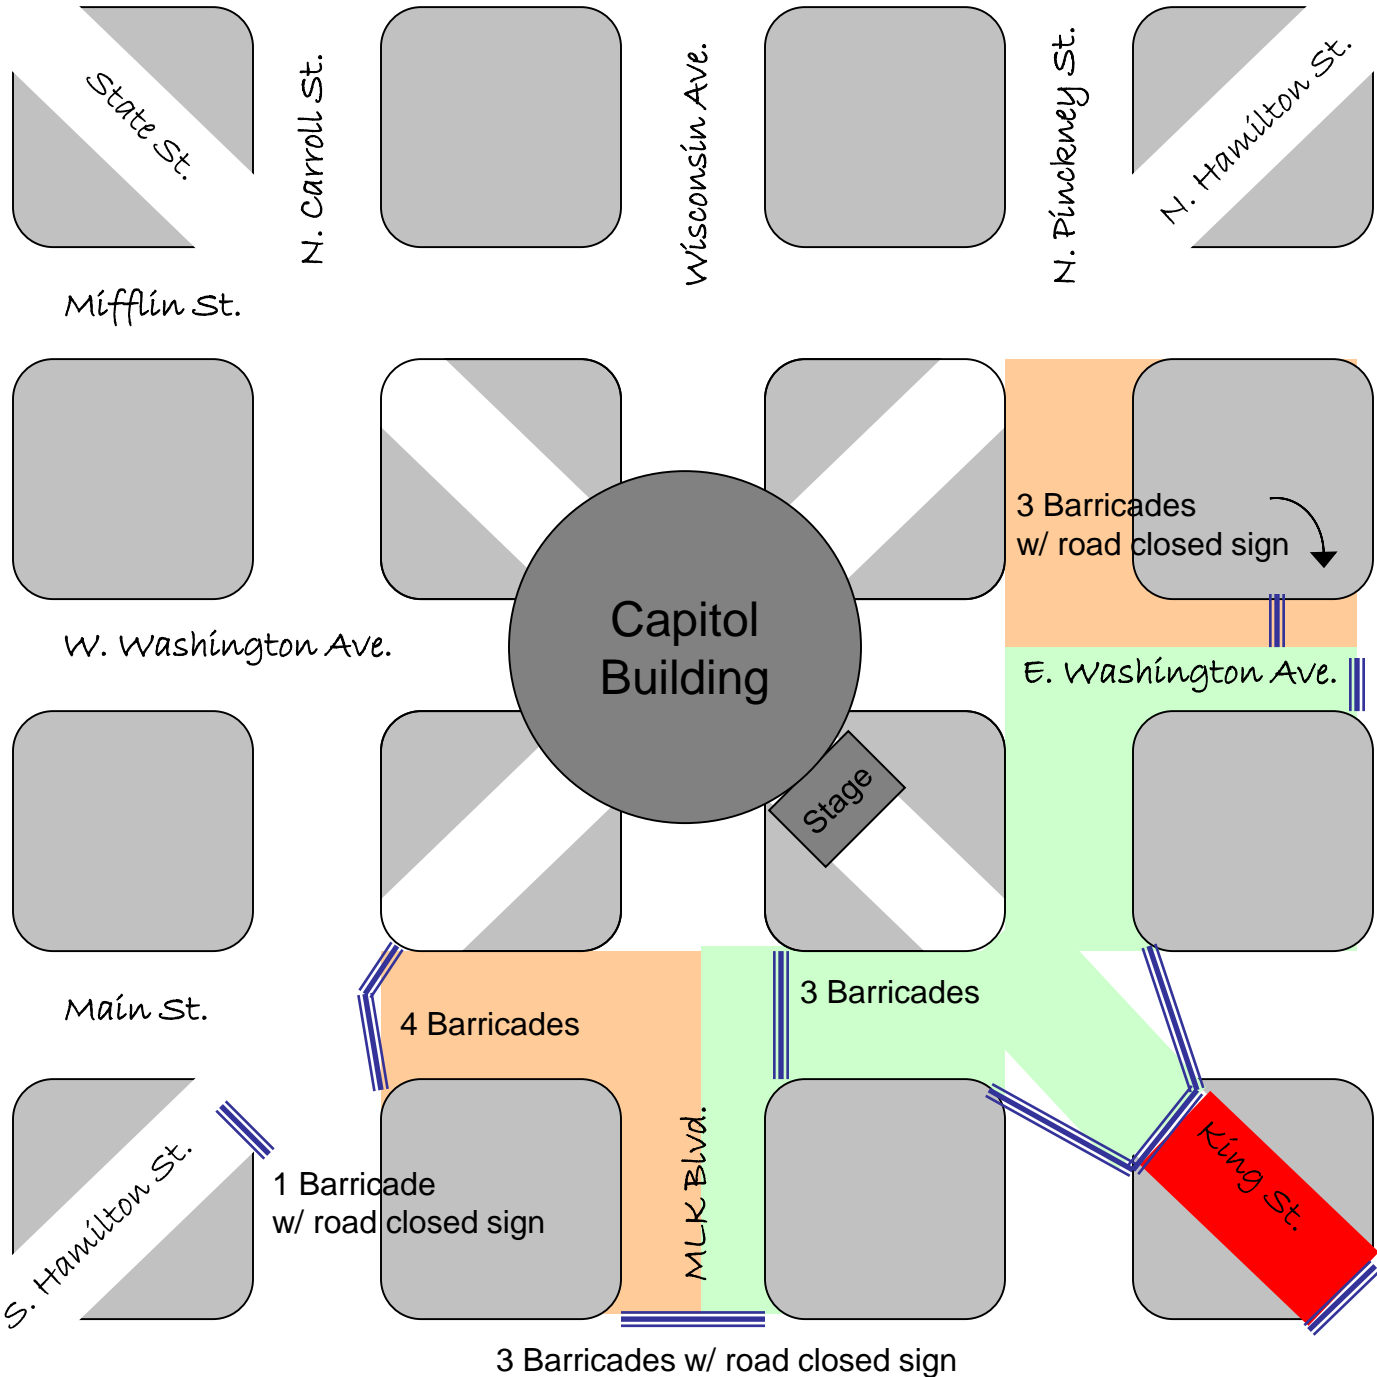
State St.

N. Carroll St.

Wisconsin Ave.

N. Pinckney St.

N. Hamilton St.

Mifflin St.

3 Barricades w/ road closed sign

Capitol Building

W. Washington Ave.

E. Washington Ave.

Stage

Main St.

4 Barricades

3 Barricades

S. Hamilton St.

1 Barricade w/ road closed sign

MLK Blvd.

King St.

3 Barricades w/ road closed sign